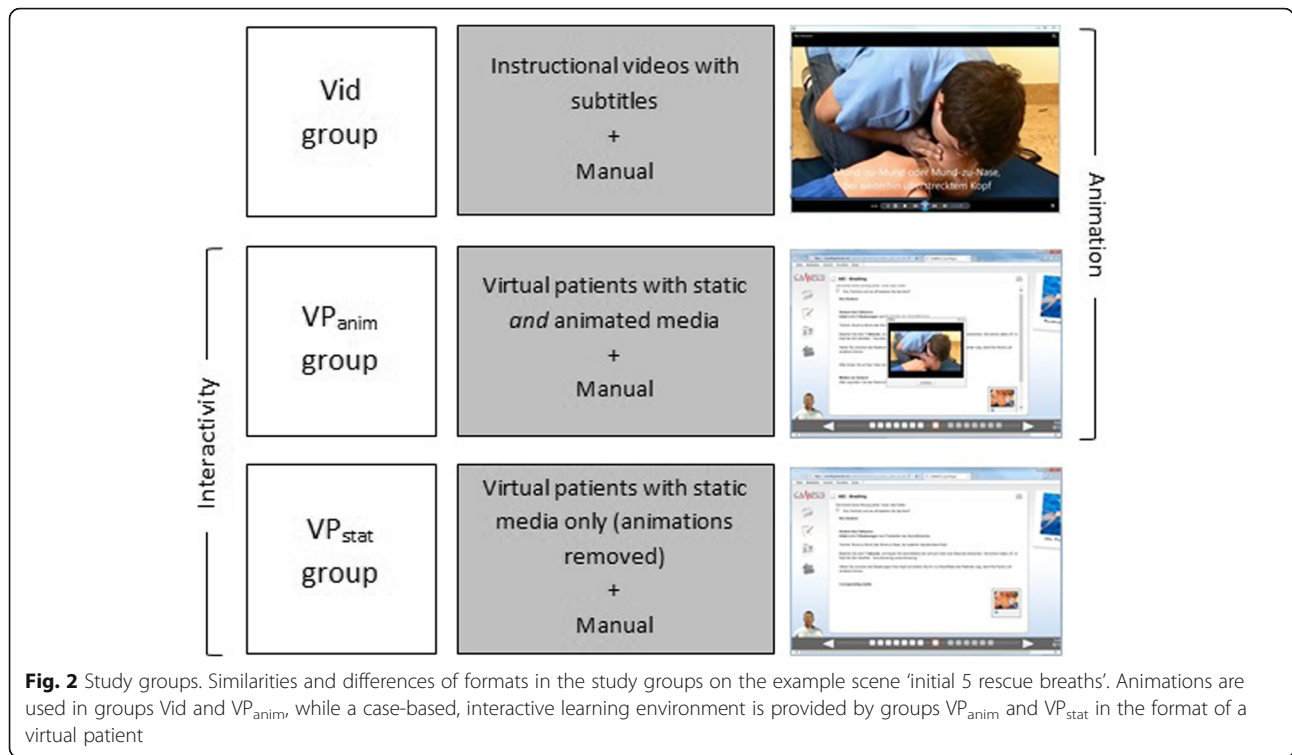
Vid group

Instructional videos with subtitles + Manual

Mund-zu-Mund oder Mund-zu-Nase, bei weiterhin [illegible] Kopf

Animation

VP$_{anim}$ group

Virtual patients with static *and* animated media + Manual

CAMPUS

ABC - Breathing

Interactivity

VP$_{stat}$ group

Virtual patients with static media only (animations removed) + Manual

CAMPUS

ABC - Breathing

**Fig. 2** Study groups. Similarities and differences of formats in the study groups on the example scene 'initial 5 rescue breaths'. Animations are used in groups Vid and VP$_{anim}$, while a case-based, interactive learning environment is provided by groups VP$_{anim}$ and VP$_{stat}$ in the format of a virtual patient